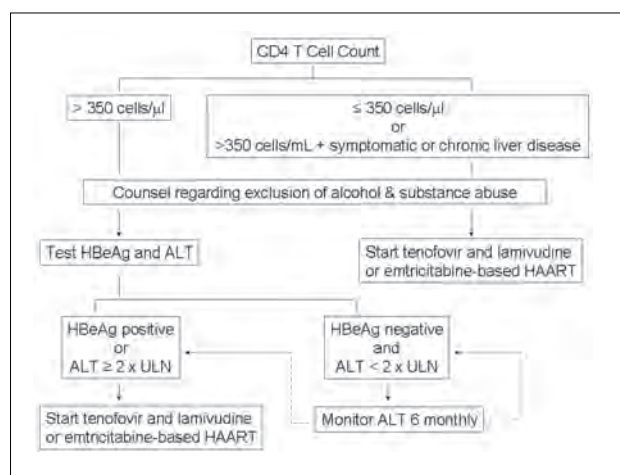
CD4 T Cell Count

> 350 cells/µl

≤ 350 cells/µl
or
>350 cells/mL + symptomatic or chronic liver disease

Counsel regarding exclusion of alcohol & substance abuse

Test HBeAg and ALT

Start tenofovir and lamivudine or emtricitabine-based HAART

HBeAg positive
or
ALT ≥ 2 x ULN

HBeAg negative
and
ALT < 2 x ULN

Start tenofovir and lamivudine or emtricitabine-based HAART

Monitor ALT 6 monthly